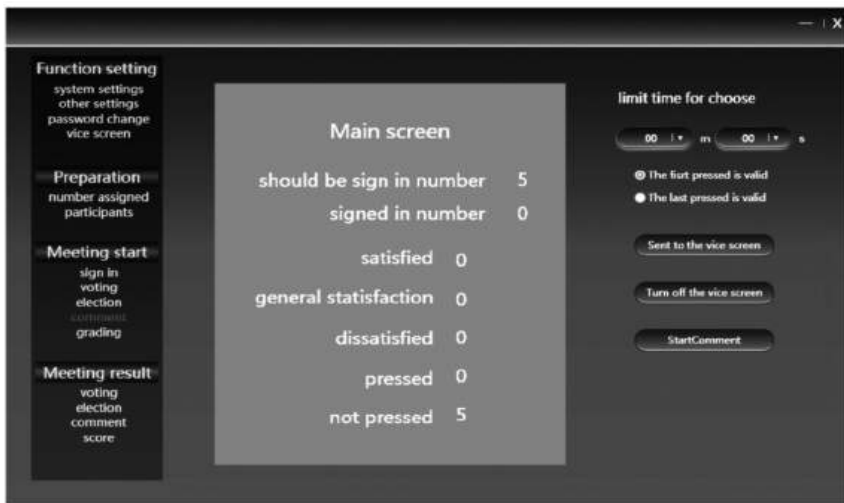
— | X

Function setting
system settings
other settings
password change
vice screen

Preparation
number assigned
participants

Meeting start
sign in
voting
election
comment
grading

Meeting result
voting
election
comment
score

Main screen

should be sign in number 5
signed in number 0

satisfied 0
general statisfaction 0
dissatisfied 0
pressed 0
not pressed 5

limit time for choose

00 m 00 s

The furt pressed is valid
The last pressed is valid

Sent to the vice screen

Turn off the vice screen

StartComment